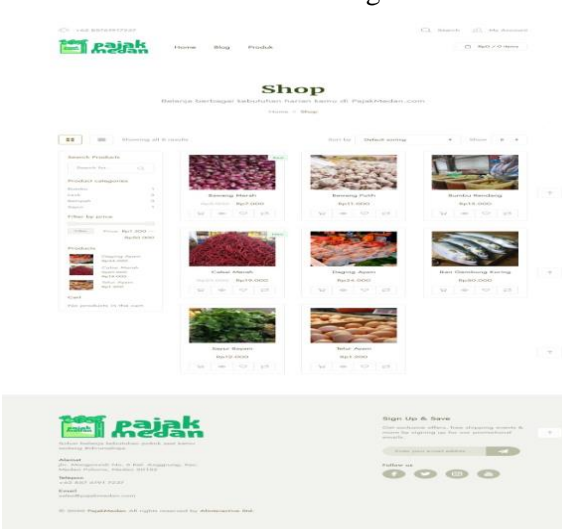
+62 8xxxxxxxxx
Search
My Account
Pajak Medan
Home
Blog
Produk
Rp0 / 0 items

Shop
Belanja berbagai kebutuhan harian kamu di PajakMedan.com
Home > Shop

Showing all 8 results
Sort by
Default sorting
Show

Search Products
Search for...
Product categories
Filter by price
Filter
Products
Cart
No products in the cart.

Bawang Merah
Bawang Putih
Bumbu Rendang
Cabai Merah
Daging Ayam
Ikan Dencis Kering
Sayur Bayam
Telur Ayam

Pajak Medan
Sign Up & Save
Follow us
Alamat
Telepon
Email
© 2020 PajakMedan. all rights reserved by